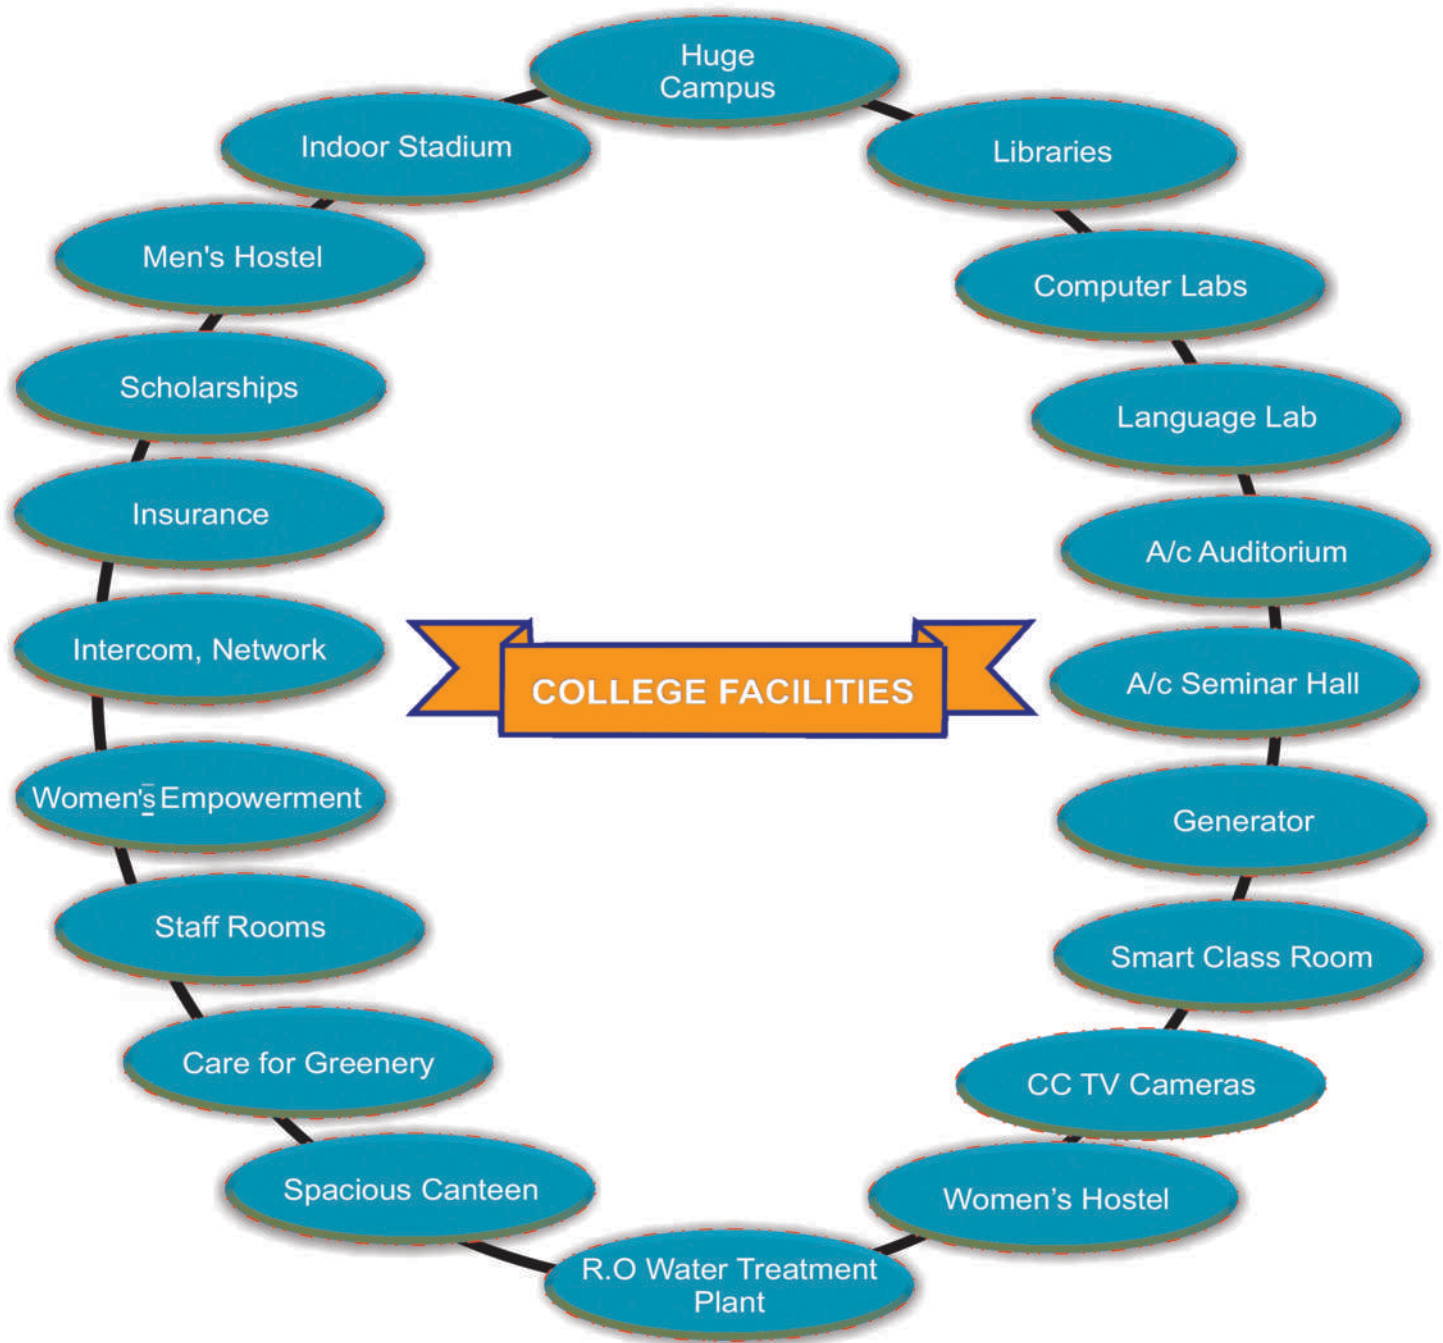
COLLEGE FACILITIES

Huge Campus

Libraries

Computer Labs

Language Lab

A/c Auditorium

A/c Seminar Hall

Generator

Smart Class Room

CC TV Cameras

Women's Hostel

R.O Water Treatment Plant

Spacious Canteen

Care for Greenery

Staff Rooms

Women's Empowerment

Intercom, Network

Insurance

Scholarships

Men's Hostel

Indoor Stadium